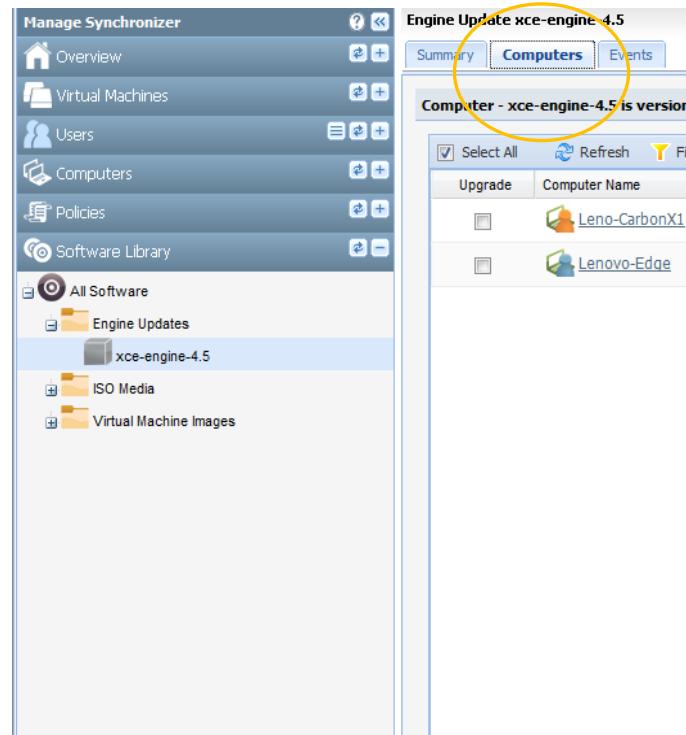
Manage Synchronizer

Overview

Virtual Machines

Users

Computers

Policies

Software Library

All Software

Engine Updates

xce-engine-4.5

ISO Media

Virtual Machine Images

Engine Update xce-engine-4.5

Summary | Computers | Events

Computer - xce-engine-4.5 is version

Select All   Refresh   Fi

| Upgrade | Computer Name |
|---|---|
| ☐ | Leno-CarbonX1 |
| ☐ | Lenovo-Edge |